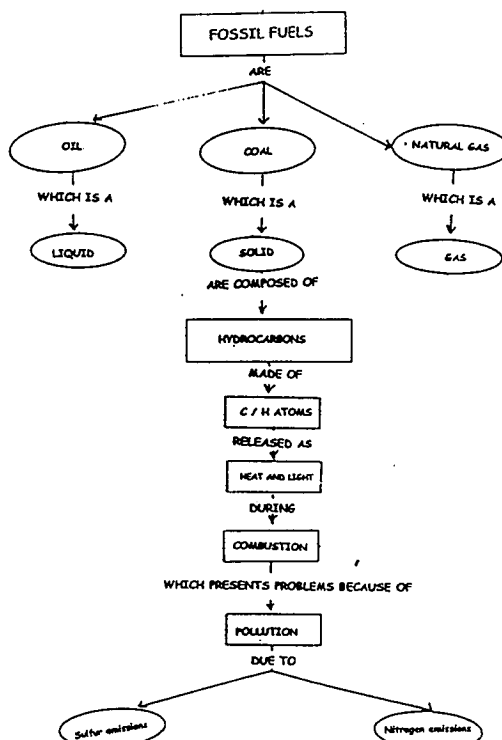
FOSSIL FUELS

ARE

OIL

COAL

NATURAL GAS

WHICH IS A

WHICH IS A

WHICH IS A

LIQUID

SOLID

GAS

ARE COMPOSED OF

HYDROCARBONS

MADE OF

C / H ATOMS

RELEASED AS

HEAT AND LIGHT

DURING

COMBUSTION

WHICH PRESENTS PROBLEMS BECAUSE OF

POLLUTION

DUE TO

Sulfur emissions

Nitrogen emissions